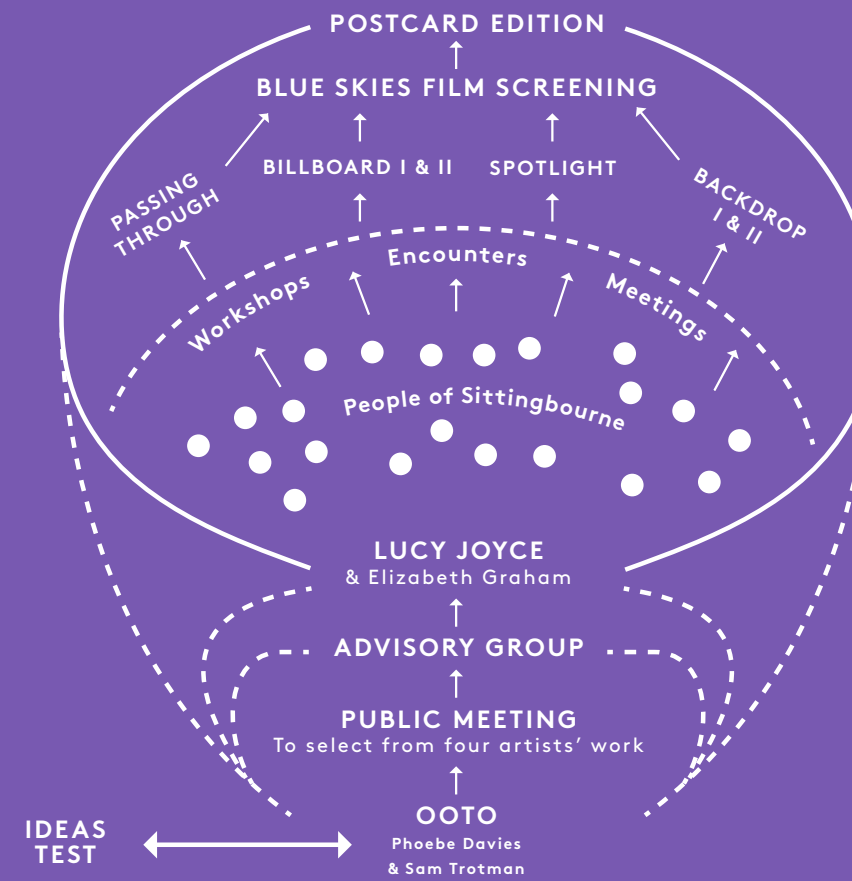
POSTCARD EDITION

BLUE SKIES FILM SCREENING

PASSING THROUGH

BILLBOARD I & II

SPOTLIGHT

BACKDROP I & II

Encounters

Workshops

Meetings

People of Sittingbourne

LUCY JOYCE
& Elizabeth Graham

ADVISORY GROUP

PUBLIC MEETING
To select from four artists' work

IDEAS TEST

OOTO
Phoebe Davies
& Sam Trotman